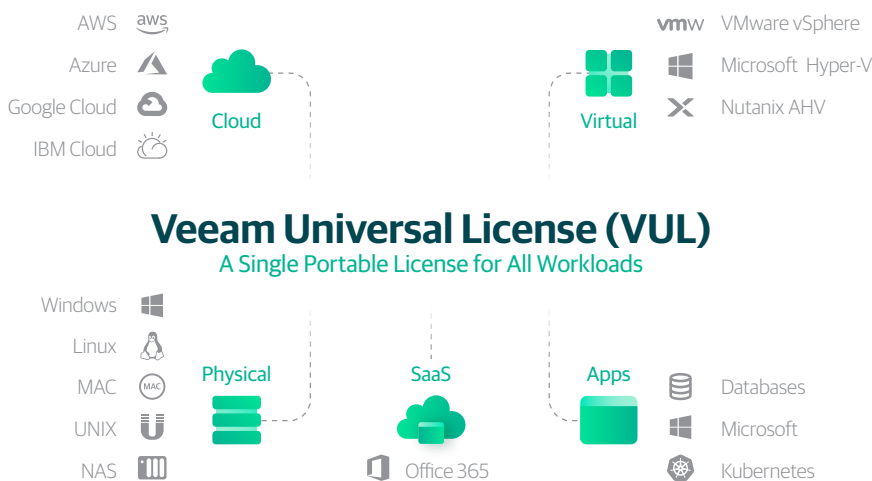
AWS aws
Azure
Google Cloud
IBM Cloud

Cloud

Virtual

vmw VMware vSphere
Microsoft Hyper-V
Nutanix AHV

Veeam Universal License (VUL)
A Single Portable License for All Workloads

Windows
Linux
MAC MAC
UNIX
NAS

Physical

SaaS

Office 365

Apps

Databases
Microsoft
Kubernetes